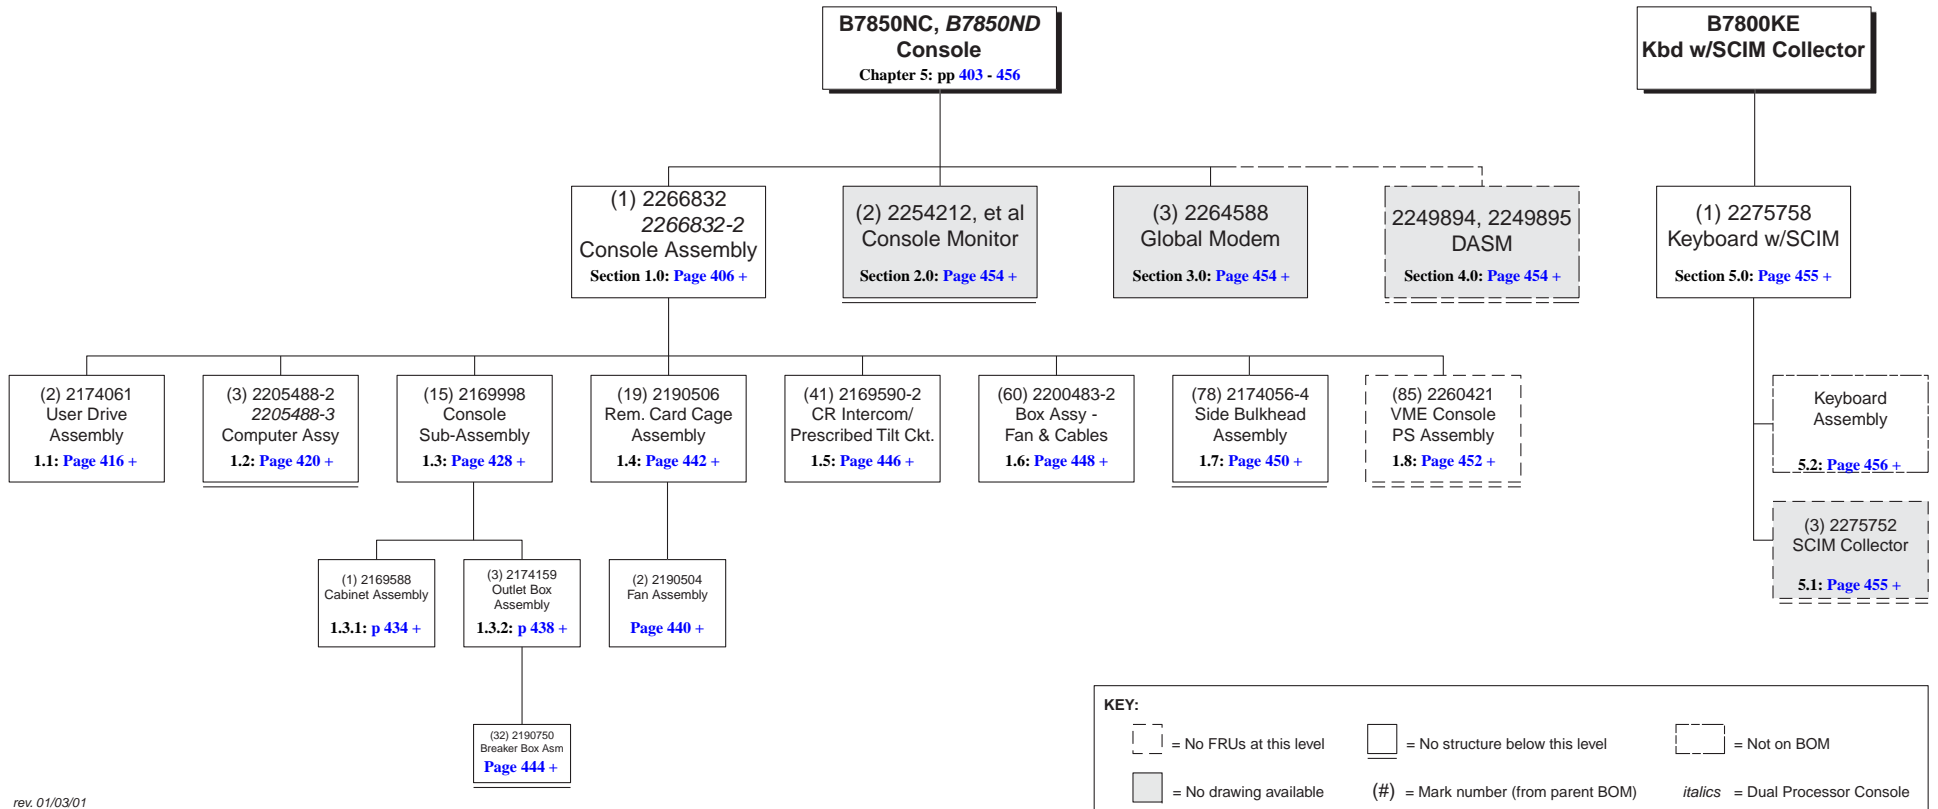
B7850NC, *B7850ND*
Console
Chapter 5: pp 403 - 456

B7800KE
Kbd w/SCIM Collector

(1) 2266832
*2266832-2*
Console Assembly
Section 1.0: Page 406 +

(2) 2254212, et al
Console Monitor
Section 2.0: Page 454 +

(3) 2264588
Global Modem
Section 3.0: Page 454 +

2249894, 2249895
DASM
Section 4.0: Page 454 +

(1) 2275758
Keyboard w/SCIM
Section 5.0: Page 455 +

(2) 2174061
User Drive
Assembly
1.1: Page 416 +

(3) 2205488-2
*2205488-3*
Computer Assy
1.2: Page 420 +

(15) 2169998
Console
Sub-Assembly
1.3: Page 428 +

(19) 2190506
Rem. Card Cage
Assembly
1.4: Page 442 +

(41) 2169590-2
CR Intercom/
Prescribed Tilt Ckt.
1.5: Page 446 +

(60) 2200483-2
Box Assy -
Fan & Cables
1.6: Page 448 +

(78) 2174056-4
Side Bulkhead
Assembly
1.7: Page 450 +

(85) 2260421
VME Console
PS Assembly
1.8: Page 452 +

Keyboard
Assembly
5.2: Page 456 +

(3) 2275752
SCIM Collector
5.1: Page 455 +

(1) 2169588
Cabinet Assembly
1.3.1: p 434 +

(3) 2174159
Outlet Box
Assembly
1.3.2: p 438 +

(2) 2190504
Fan Assembly
Page 440 +

(32) 2190750
Breaker Box Asm
Page 444 +

KEY:
= No FRUs at this level
= No structure below this level
= Not on BOM
= No drawing available
(#) = Mark number (from parent BOM)
*italics* = Dual Processor Console

rev. 01/03/01